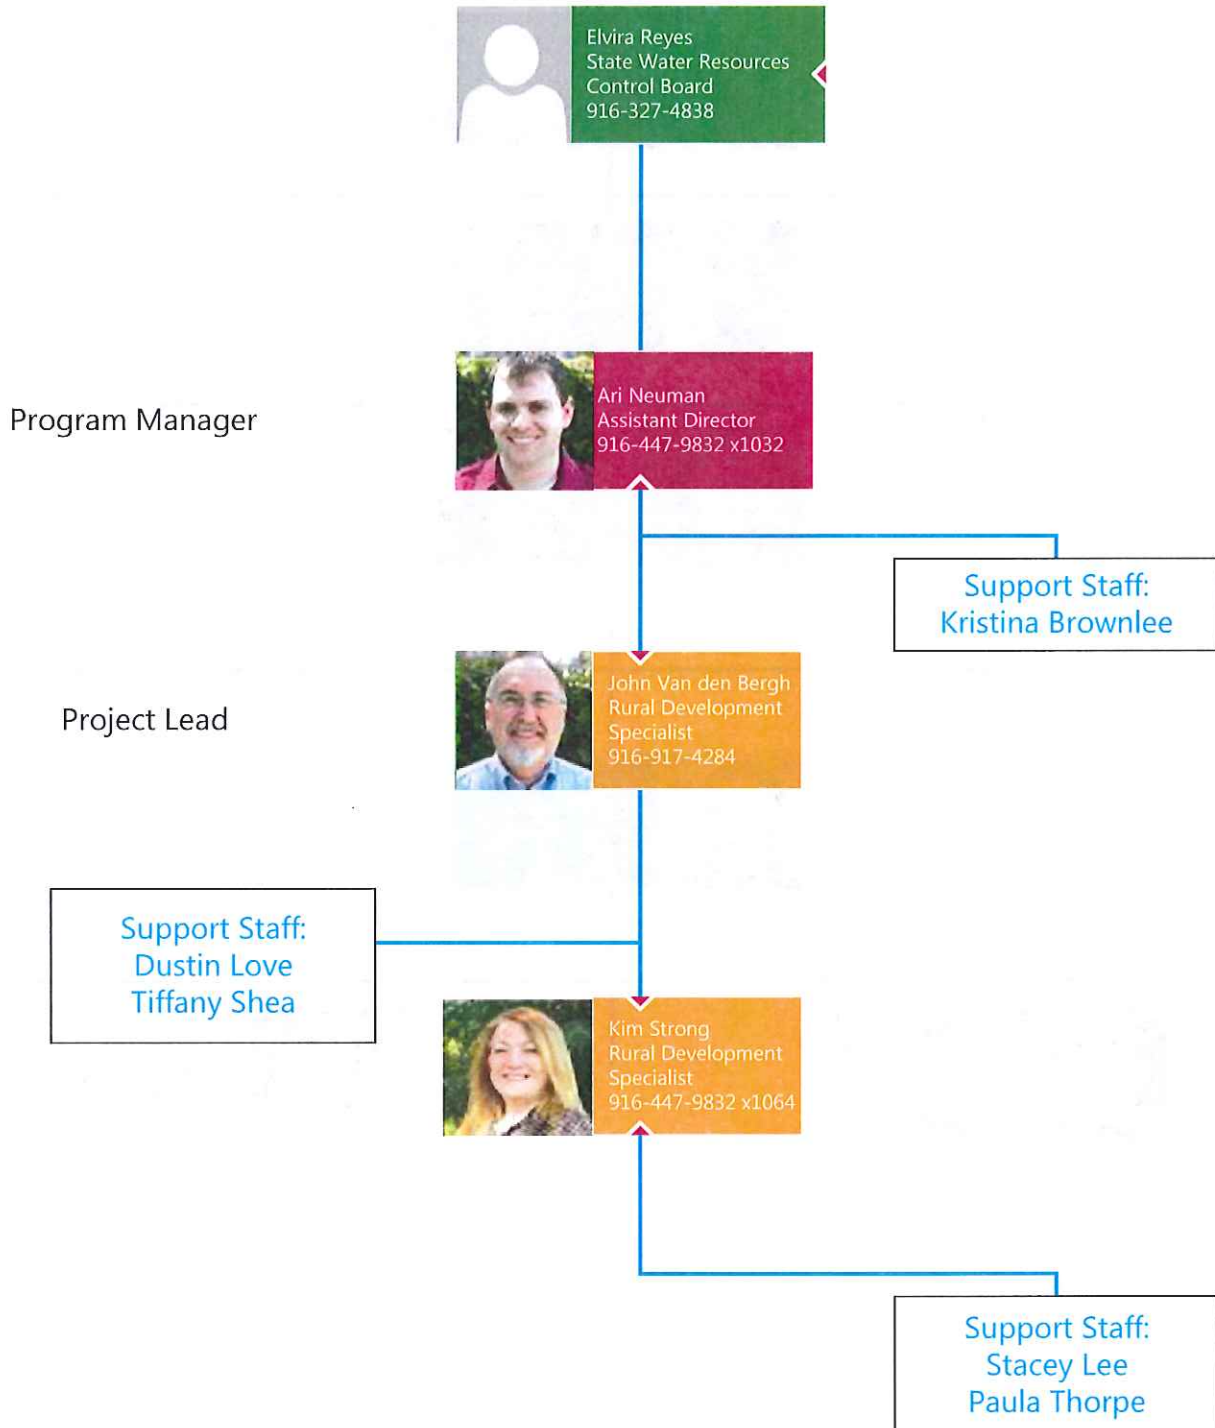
Elvira Reyes
State Water Resources Control Board
916-327-4838

Program Manager

Ari Neuman
Assistant Director
916-447-9832 x1032

Support Staff:
Kristina Brownlee

Project Lead

John Van den Bergh
Rural Development Specialist
916-917-4284

Support Staff:
Dustin Love
Tiffany Shea

Kim Strong
Rural Development Specialist
916-447-9832 x1064

Support Staff:
Stacey Lee
Paula Thorpe